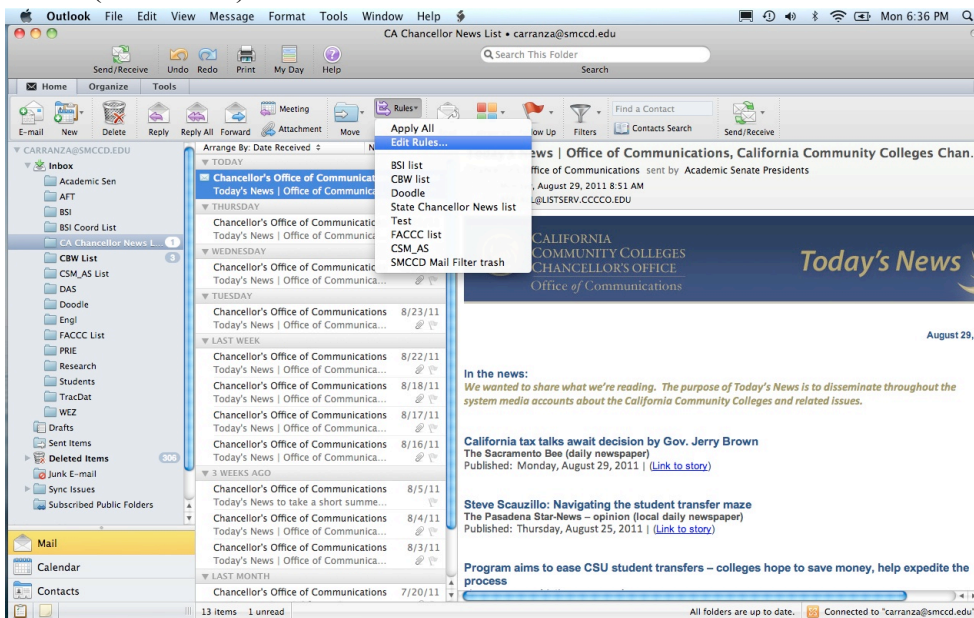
Outlook File Edit View Message Format Tools Window Help

Mon 6:36 PM

CA Chancellor News List • carranza@smccd.edu

Search This Folder

Send/Receive Undo Redo Print My Day Help Search

Home Organize Tools

E-mail New Delete Reply Reply All Forward Meeting Attachment Move Rules Follow Up Filters Find a Contact Contacts Search Send/Receive

Apply All
Edit Rules...
BSI list
CBW list
Doodle
State Chancellor News list
Test
FACCC list
CSM_AS
SMCCD Mail Filter trash

CARRANZA@SMCCD.EDU
Inbox
Academic Sen
AFT
BSI
BSI Coord List
CA Chancellor News L... 1
CBW List 3
CSM_AS List
DAS
Doodle
Engl
FACCC List
PRIE
Research
Students
TracDat
WEZ
Drafts
Sent Items
Deleted Items 306
Junk E-mail
Sync Issues
Subscribed Public Folders

Mail
Calendar
Contacts

Arrange By: Date Received

TODAY
Chancellor's Office of Communicat
Today's News | Office of Communica
THURSDAY
Chancellor's Office of Communicatic
Today's News | Office of Communica
WEDNESDAY
Chancellor's Office of Communicatic
Today's News | Office of Communica...
TUESDAY
Chancellor's Office of Communications 8/23/11
Today's News | Office of Communica...
LAST WEEK
Chancellor's Office of Communications 8/22/11
Today's News | Office of Communica...
Chancellor's Office of Communications 8/18/11
Today's News | Office of Communica...
Chancellor's Office of Communications 8/17/11
Today's News | Office of Communica...
Chancellor's Office of Communications 8/16/11
Today's News | Office of Communica...
3 WEEKS AGO
Chancellor's Office of Communications 8/5/11
Today's News to take a short summe...
Chancellor's Office of Communications 8/4/11
Today's News | Office of Communica...
Chancellor's Office of Communications 8/3/11
Today's News | Office of Communica...
LAST MONTH
Chancellor's Office of Communications 7/20/11

13 items 1 unread

ews | Office of Communications, California Community Colleges Chan.
ffice of Communications sent by Academic Senate Presidents
, August 29, 2011 8:51 AM
L@LISTSERV.CCCCO.EDU

CALIFORNIA COMMUNITY COLLEGES CHANCELLOR'S OFFICE
Office of Communications
Today's News

August 29,

In the news:
We wanted to share what we're reading. The purpose of Today's News is to disseminate throughout the system media accounts about the California Community Colleges and related issues.

California tax talks await decision by Gov. Jerry Brown
The Sacramento Bee (daily newspaper)
Published: Monday, August 29, 2011 | (Link to story)

Steve Scauzillo: Navigating the student transfer maze
The Pasadena Star-News – opinion (local daily newspaper)
Published: Thursday, August 25, 2011 | (Link to story)

Program aims to ease CSU student transfers – colleges hope to save money, help expedite the process

All folders are up to date. Connected to "carranza@smccd.edu"